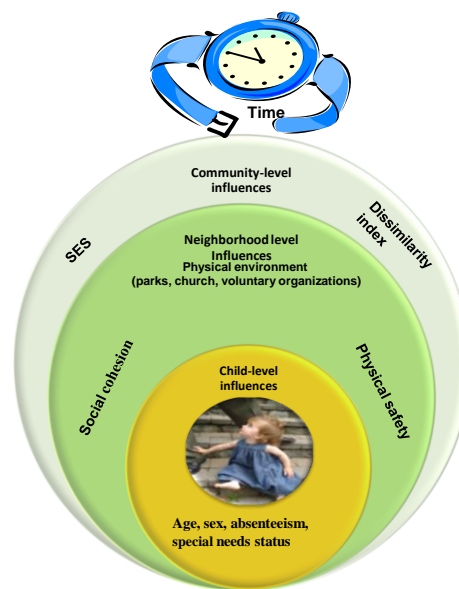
Time

Community-level influences

SES

Dissimilarity index

Neighborhood level Influences
Physical environment (parks, church, voluntary organizations)

Social cohesion

Physical safety

Child-level influences

Age, sex, absenteeism, special needs status